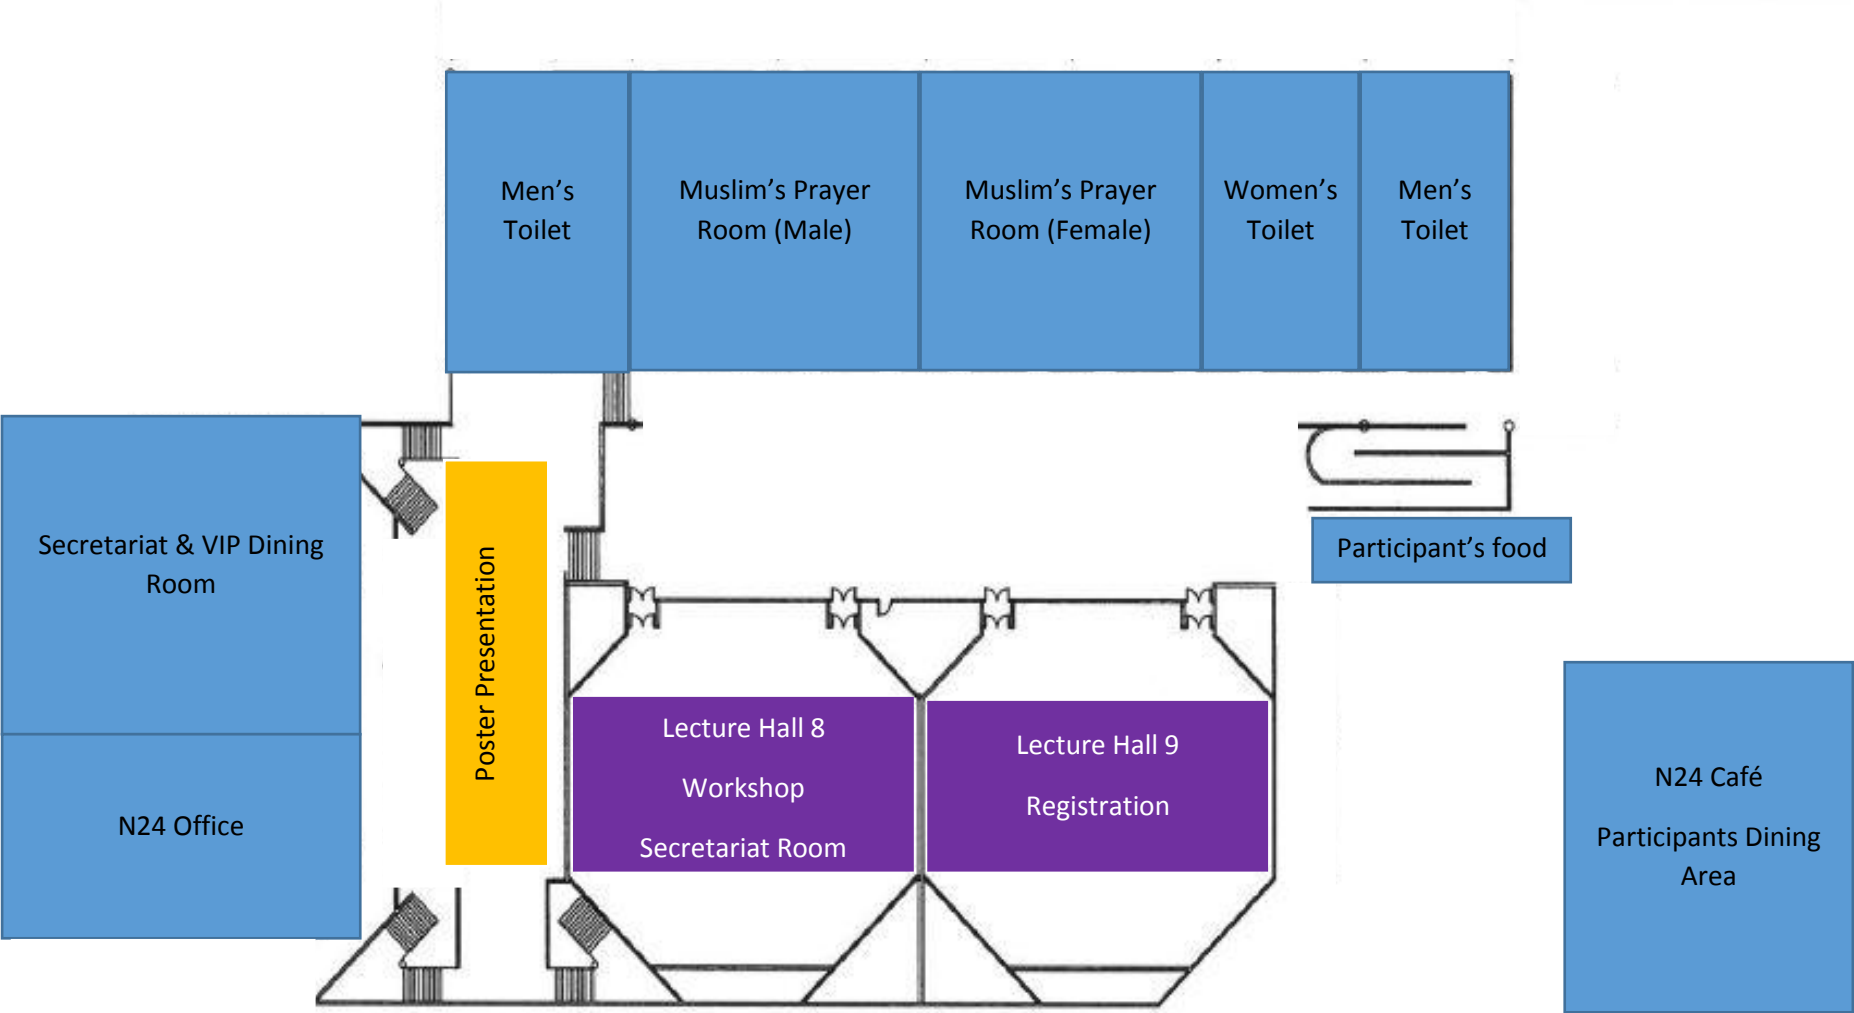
Men’s Toilet

Muslim’s Prayer Room (Male)

Muslim’s Prayer Room (Female)

Women’s Toilet

Men’s Toilet

Secretariat & VIP Dining Room

N24 Office

Poster Presentation

Lecture Hall 8

Workshop

Secretariat Room

Lecture Hall 9

Registration

Participant’s food

N24 Café

Participants Dining Area